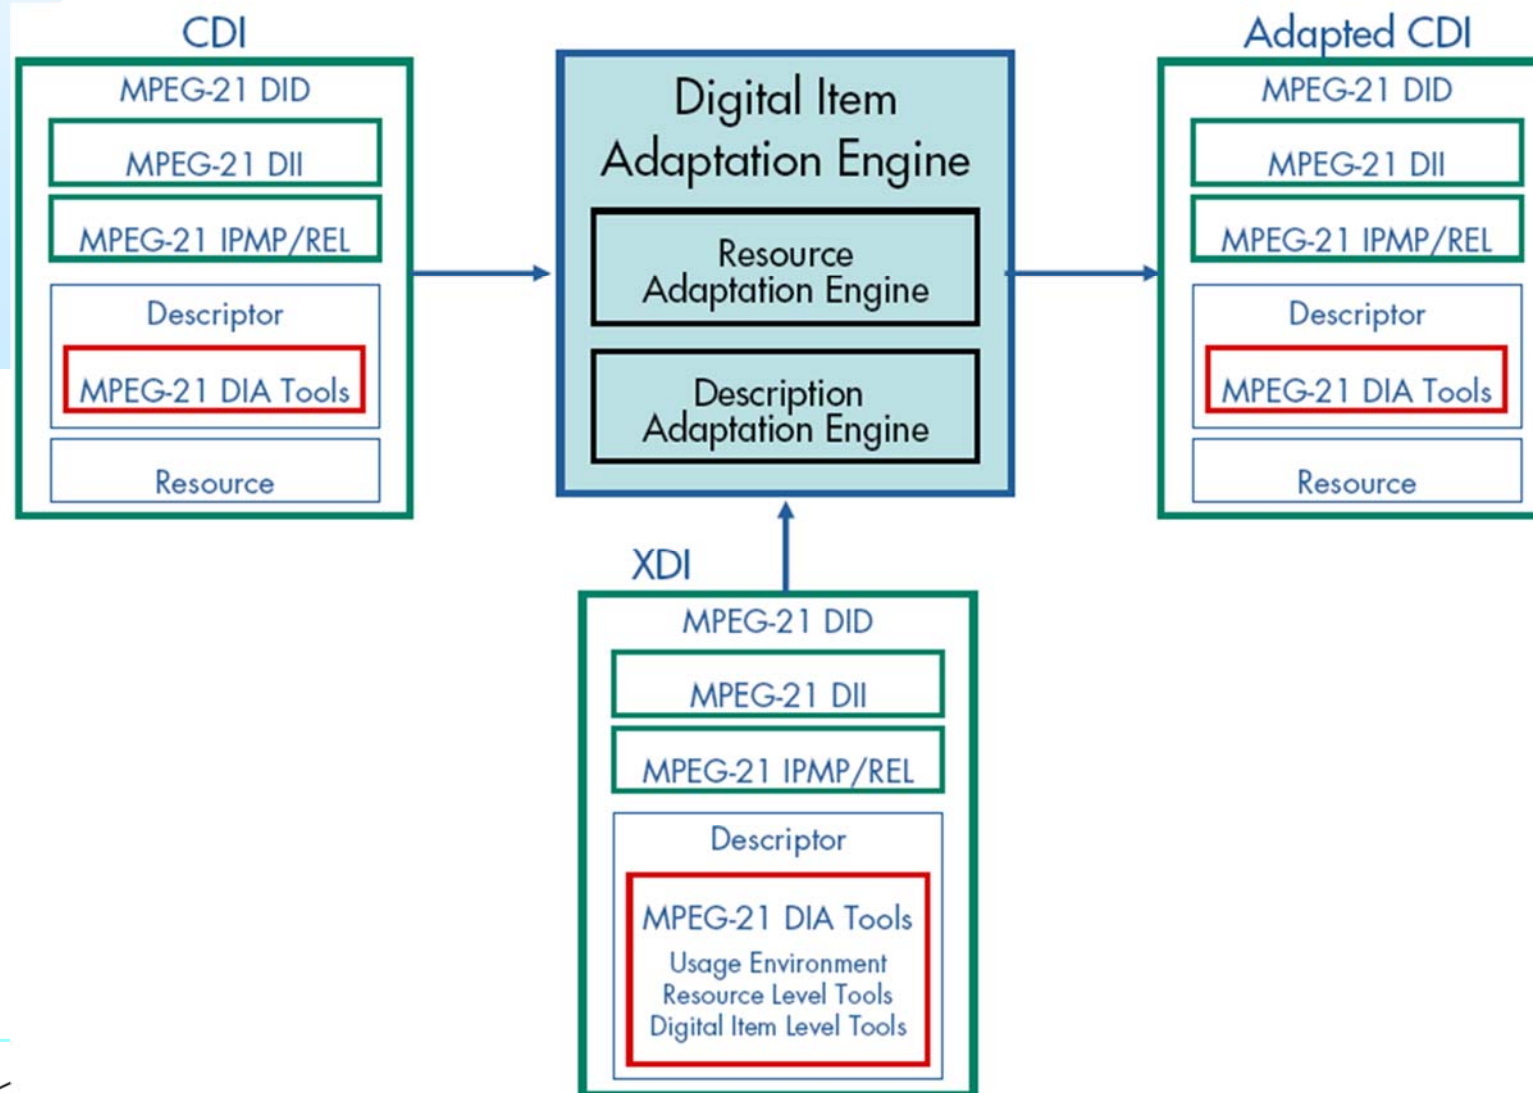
CDI

MPEG-21 DID

MPEG-21 DII

MPEG-21 IPMP/REL

Descriptor

MPEG-21 DIA Tools

Resource

Digital Item Adaptation Engine

Resource Adaptation Engine

Description Adaptation Engine

Adapted CDI

MPEG-21 DID

MPEG-21 DII

MPEG-21 IPMP/REL

Descriptor

MPEG-21 DIA Tools

Resource

XDI

MPEG-21 DID

MPEG-21 DII

MPEG-21 IPMP/REL

Descriptor

MPEG-21 DIA Tools

Usage Environment
Resource Level Tools
Digital Item Level Tools